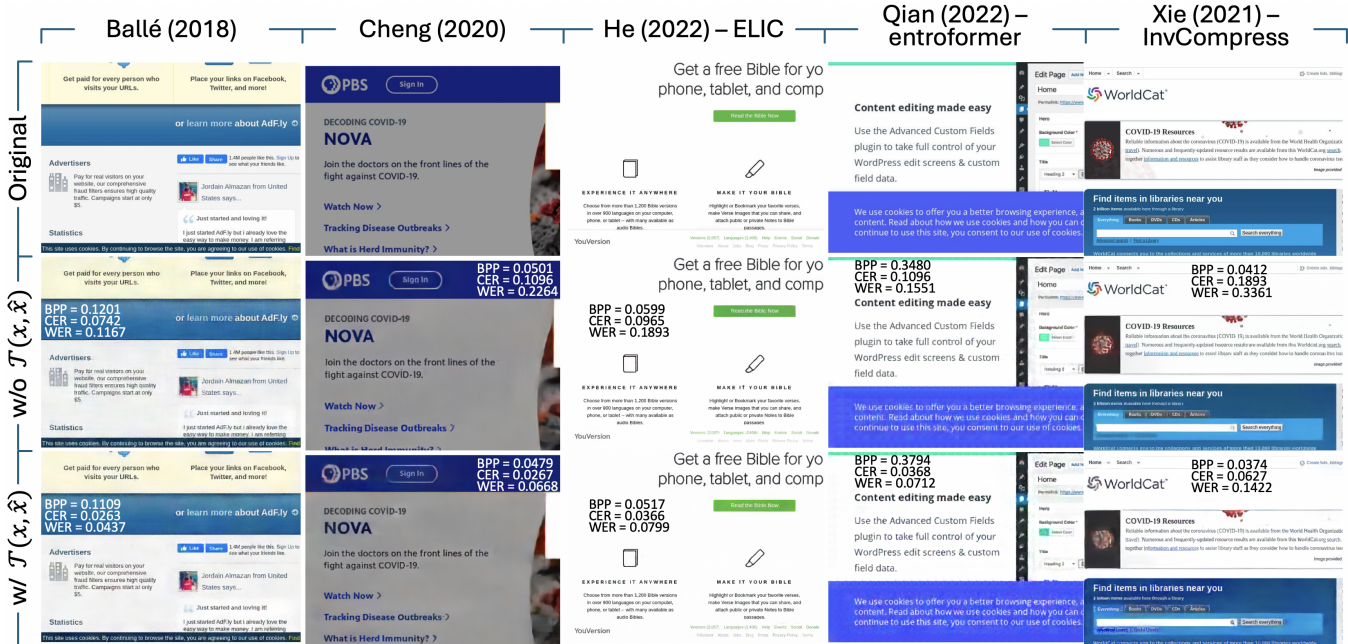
Ballé (2018)

Cheng (2020)

He (2022) – ELIC

Qian (2022) – entroformer

Xie (2021) – InvCompress

Original

Get paid for every person who visits your URLs.

Place your links on Facebook, Twitter, and more!

or learn more about AdF.ly

Advertisers

Pay for real visitors on your website, our comprehensive fraud filters ensures high quality traffic. Campaigns start at only $5.

Jordain Almazan from United States says...

Just started and loving it!

I just started AdF.ly but I already love the easy way to make money. I am referring

Statistics

This site uses cookies. By continuing to browse the site, you are agreeing to our use of cookies.

PBS

Sign In

DECODING COVID-19

NOVA

Join the doctors on the front lines of the fight against COVID-19.

Watch Now >

Tracking Disease Outbreaks >

What is Herd Immunity? >

Get a free Bible for yo phone, tablet, and comp

Read the Bible Now

EXPERIENCE IT ANYWHERE

Choose from more than 1,200 Bible versions in over 900 languages on your computer, phone, or tablet – with many available as audio Bibles.

MAKE IT YOUR BIBLE

Highlight or Bookmark your favorite verses, make Verse Images that you can share, and attach public or private Notes to Bible passages.

YouVersion

Edit Page

Home

Content editing made easy

Use the Advanced Custom Fields plugin to take full control of your WordPress edit screens & custom field data.

We use cookies to offer you a better browsing experience, a content. Read about how we use cookies and how you can c continue to use this site, you consent to our use of cookies.

WorldCat

COVID-19 Resources

Find items in libraries near you

w/o $\mathcal{T}(x,\hat{x})$

BPP = 0.1201
CER = 0.0742
WER = 0.1167

BPP = 0.0501
CER = 0.1096
WER = 0.2264

BPP = 0.0599
CER = 0.0965
WER = 0.1893

BPP = 0.3480
CER = 0.1096
WER = 0.1551

BPP = 0.0412
CER = 0.1893
WER = 0.3361

w/ $\mathcal{T}(x,\hat{x})$

BPP = 0.1109
CER = 0.0263
WER = 0.0437

BPP = 0.0479
CER = 0.0267
WER = 0.0668

BPP = 0.0517
CER = 0.0366
WER = 0.0799

BPP = 0.3794
CER = 0.0368
WER = 0.0712

BPP = 0.0374
CER = 0.0627
WER = 0.1422